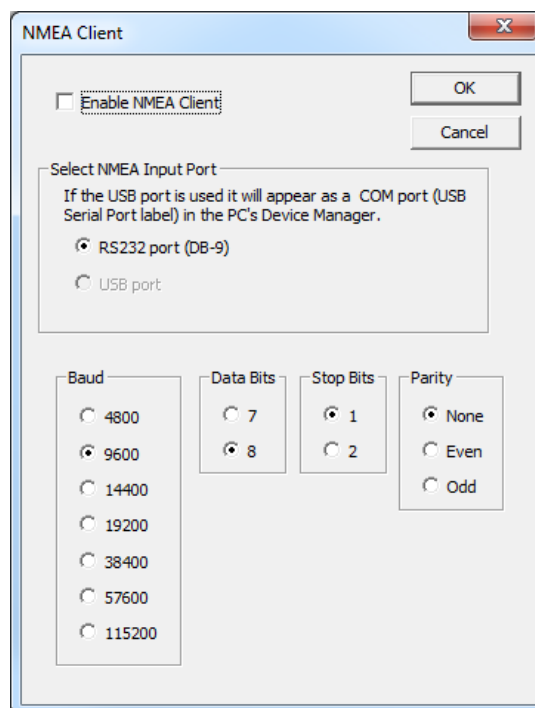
NMEA Client

Enable NMEA Client

OK

Cancel

Select NMEA Input Port

If the USB port is used it will appear as a COM port (USB Serial Port label) in the PC's Device Manager.

RS232 port (DB-9)

USB port

Baud

4800

9600

14400

19200

38400

57600

115200

Data Bits

7

8

Stop Bits

1

2

Parity

None

Even

Odd